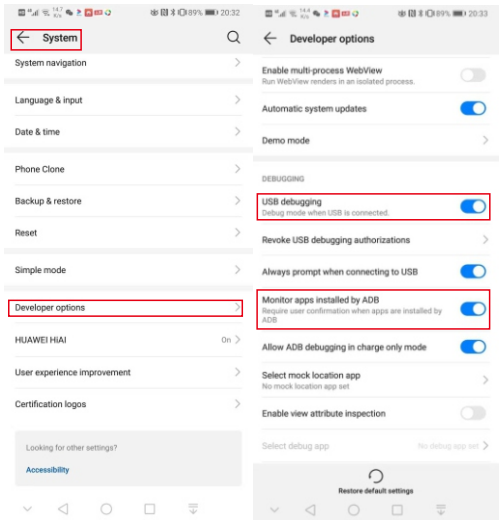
89% 20:32

System

System navigation

Language & input

Date & time

Phone Clone

Backup & restore

Reset

Simple mode

Developer options

HUAWEI HiAI On

User experience improvement

Certification logos

Looking for other settings?

Accessibility

89% 20:33

Developer options

Enable multi-process WebView
Run WebView renders in an isolated process.

Automatic system updates

Demo mode

DEBUGGING

USB debugging
Debug mode when USB is connected.

Revoke USB debugging authorizations

Always prompt when connecting to USB

Monitor apps installed by ADB
Require user confirmation when apps are installed by ADB

Allow ADB debugging in charge only mode

Select mock location app
No mock location app set

Enable view attribute inspection

Select debug app No debug app set

Restore default settings